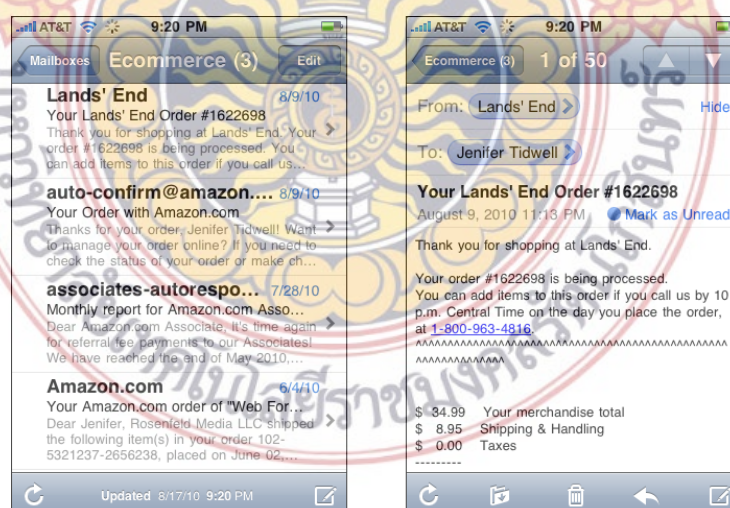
AT&T 9:20 PM

Mailboxes Ecommerce (3) Edit

Lands' End 8/9/10
Your Lands' End Order #1622698
Thank you for shopping at Lands' End. Your order #1622698 is being processed. You can add items to this order if you call us...

auto-confirm@amazon.... 8/9/10
Your Order with Amazon.com
Thanks for your order, Jenifer Tidwell! Want to manage your order online? If you need to check the status of your order or make ch...

associates-autorespo... 7/28/10
Monthly report for Amazon.com Asso...
Dear Amazon.com Associate, It's time again for referral fee payments to our Associates! We have reached the end of May 2010,...

Amazon.com 6/4/10
Your Amazon.com order of "Web For...
Dear Jenifer, Rosenfeld Media LLC shipped the following item(s) in your order 102-5321237-2656238, placed on June 02,...

Updated 8/17/10 9:20 PM

AT&T 9:20 PM

Ecommerce (3) 1 of 50

From: Lands' End Hide

To: Jenifer Tidwell

Your Lands' End Order #1622698
August 9, 2010 11:13 PM Mark as Unread

Thank you for shopping at Lands' End.

Your order #1622698 is being processed.
You can add items to this order if you call us by 10 p.m. Central Time on the day you place the order, at 1-800-963-4816.
^^^^^^^^^^^^^^^^^^^^^^^^^^^^^^^^^^^^^^^^^^^^^^^^^^^^^^^^^^^^^^^^^^^^

$ 34.99 Your merchandise total
$ 8.95 Shipping & Handling
$ 0.00 Taxes
---------